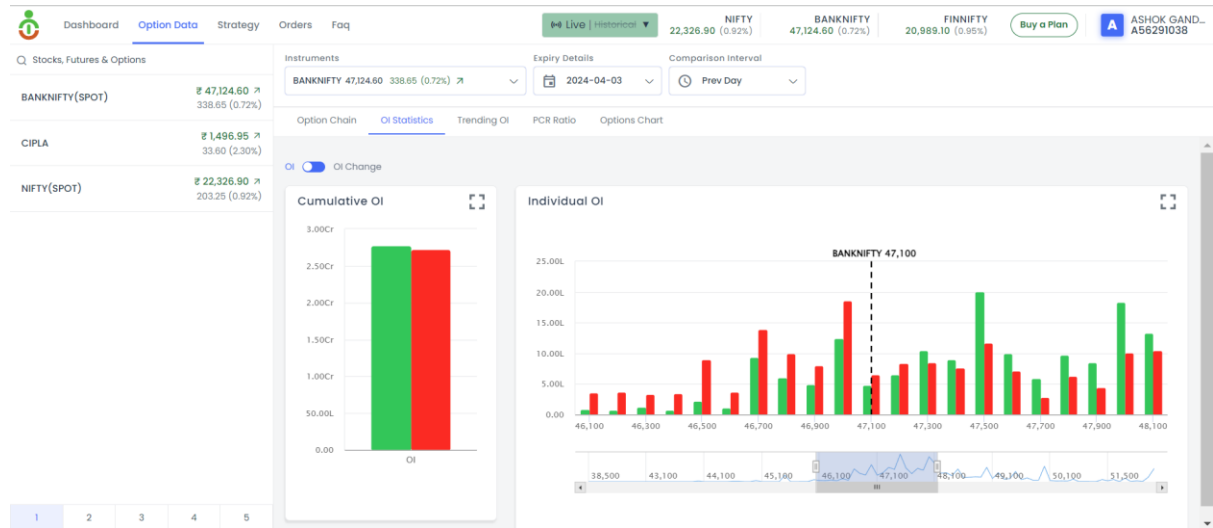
Dashboard Option Data Strategy Orders Faq

Live | Historical

NIFTY 22,326.90 (0.92%)

BANKNIFTY 47,124.60 (0.72%)

FINNIFTY 20,989.10 (0.95%)

Buy a Plan

A ASHOK GAND... A56291038

Stocks, Futures & Options

BANKNIFTY(SPOT) ₹ 47,124.60 338.65 (0.72%)

CIPLA ₹ 1,496.95 33.60 (2.30%)

NIFTY(SPOT) ₹ 22,326.90 203.25 (0.92%)

Instruments
BANKNIFTY 47,124.60 338.65 (0.72%)

Expiry Details
2024-04-03

Comparison Interval
Prev Day

Option Chain OI Statistics Trending OI PCR Ratio Options Chart

OI OI Change

Cumulative OI

3.00Cr
2.50Cr
2.00Cr
1.50Cr
1.00Cr
50.00L
0.00
OI

Individual OI

BANKNIFTY 47,100

25.00L
20.00L
15.00L
10.00L
5.00L
0.00

46,100 46,300 46,500 46,700 46,900 47,100 47,300 47,500 47,700 47,900 48,100

38,500 43,100 44,100 45,100 46,100 47,100 48,100 49,100 50,100 51,500

1 2 3 4 5